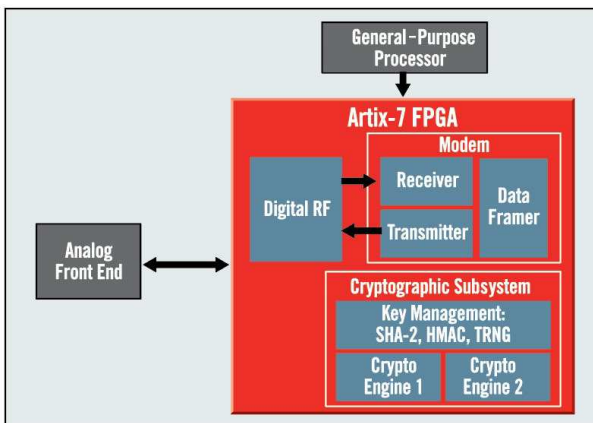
General-Purpose Processor

Artix-7 FPGA

Modem

Digital RF

Receiver

Transmitter

Data Framer

Analog Front End

Cryptographic Subsystem

Key Management: SHA-2, HMAC, TRNG

Crypto Engine 1

Crypto Engine 2